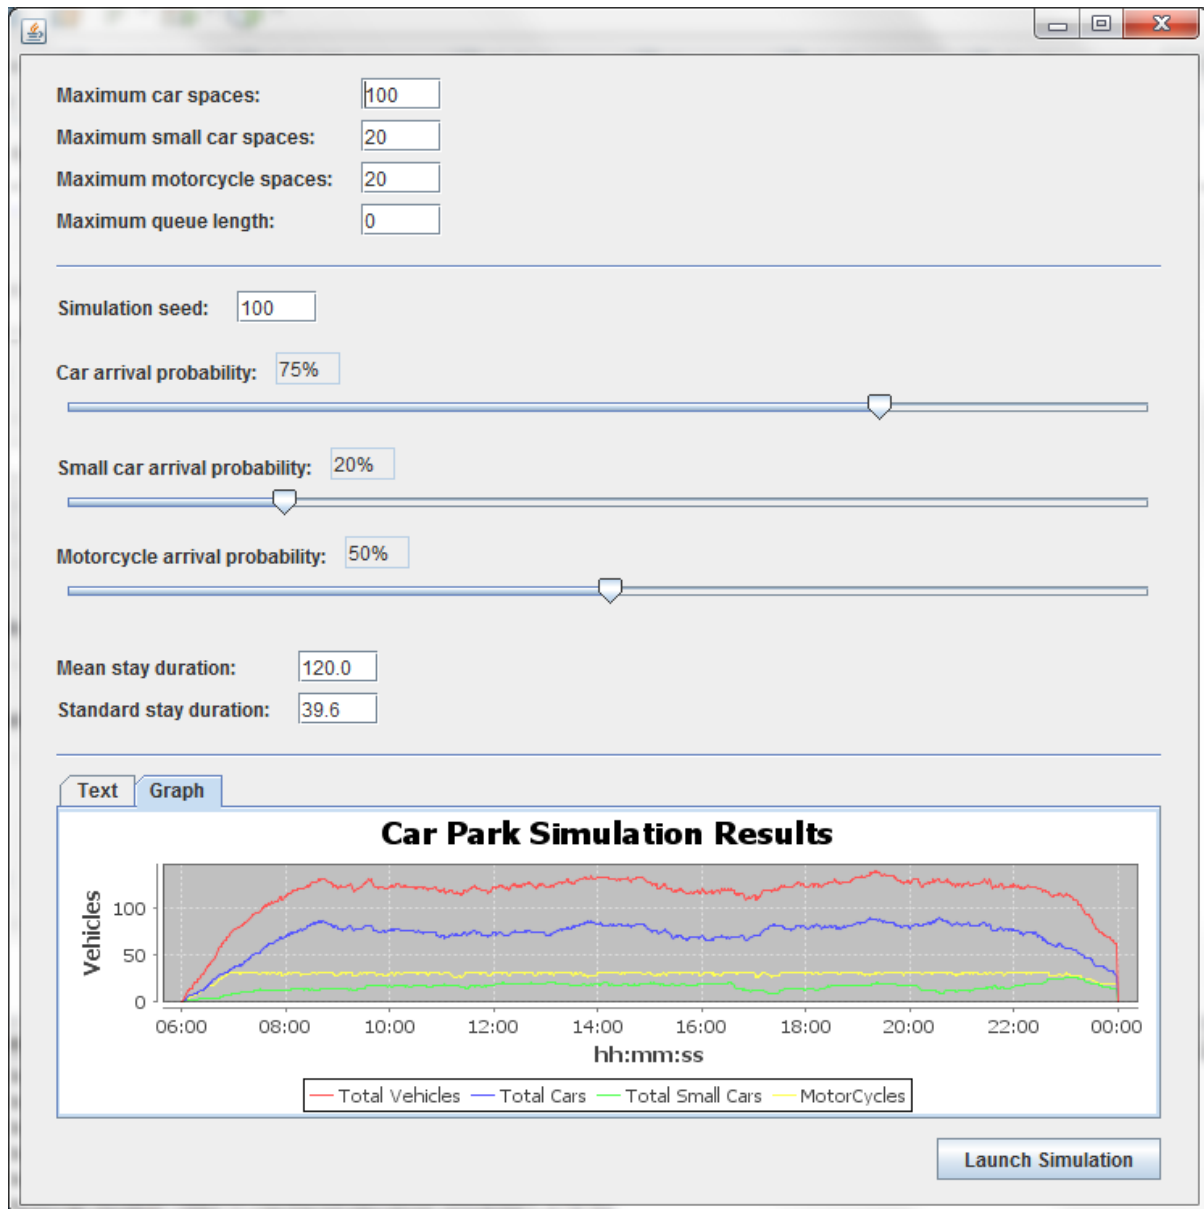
Maximum car spaces: 100
Maximum small car spaces: 20
Maximum motorcycle spaces: 20
Maximum queue length: 0

Simulation seed: 100

Car arrival probability: 75%

Small car arrival probability: 20%

Motorcycle arrival probability: 50%

Mean stay duration: 120.0
Standard stay duration: 39.6

Text
Graph

Car Park Simulation Results

Vehicles
100
50
0
06:00 08:00 10:00 12:00 14:00 16:00 18:00 20:00 22:00 00:00
hh:mm:ss

Total Vehicles
Total Cars
Total Small Cars
MotorCycles

Launch Simulation